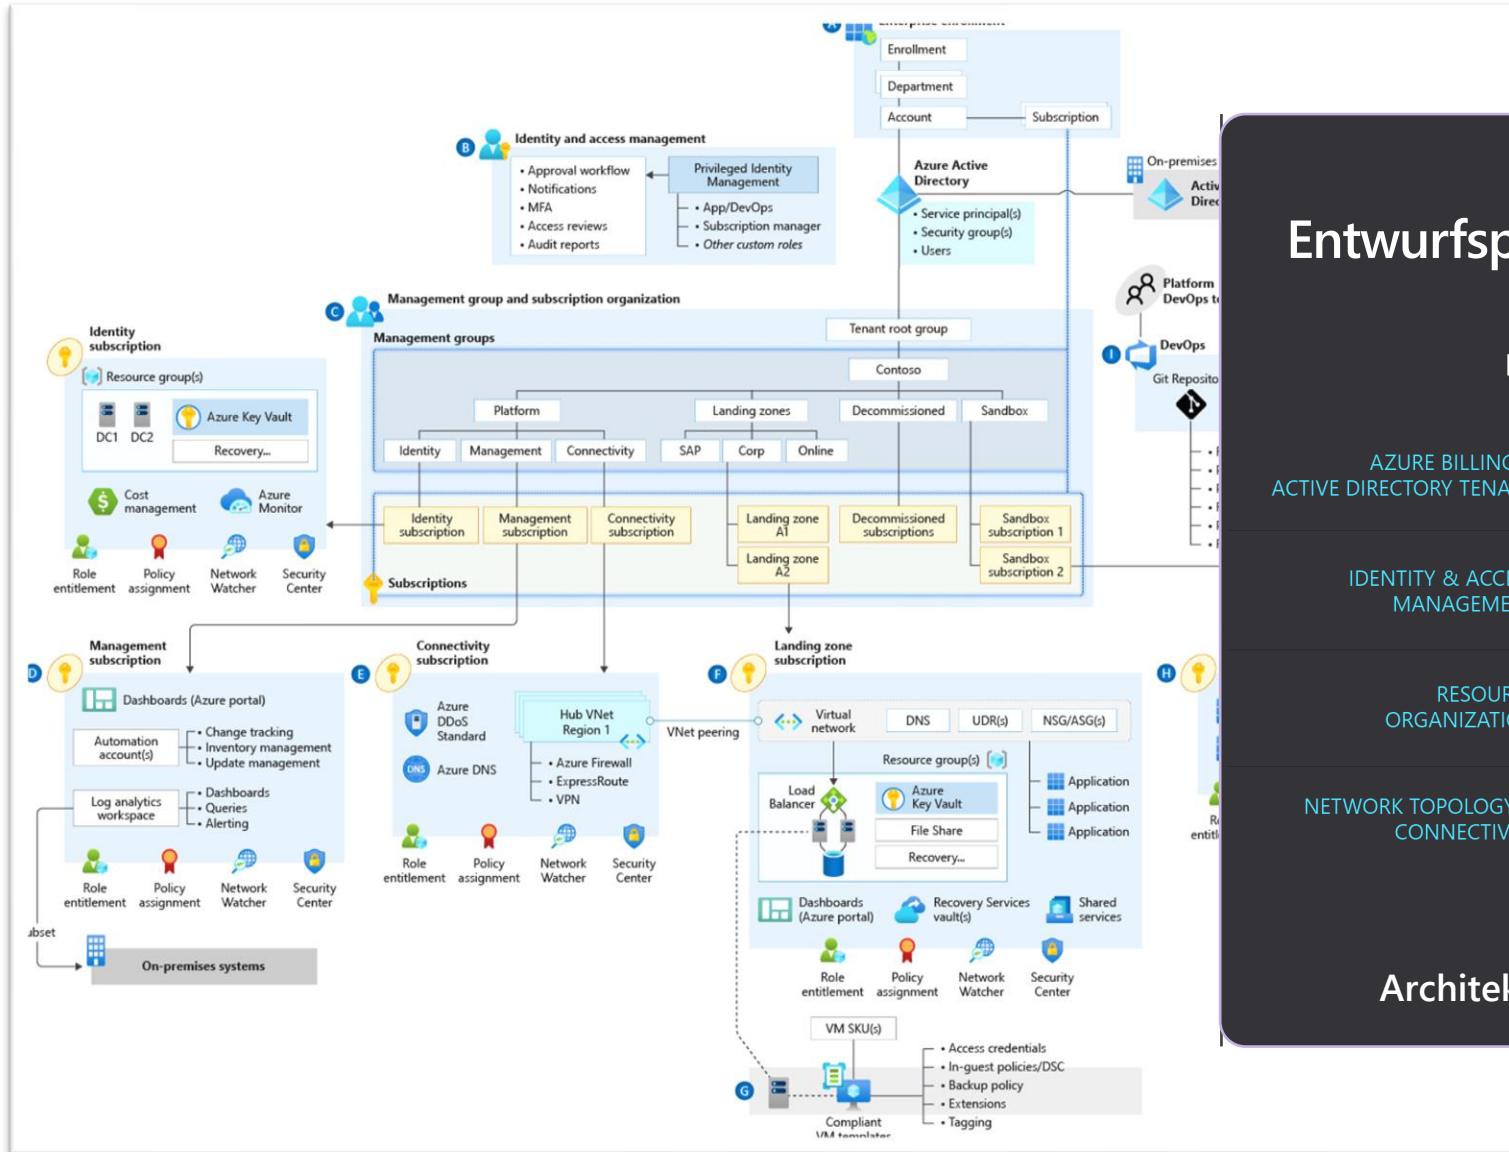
A
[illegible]
Enrollment
Department
Account
Subscription

B
Identity and access management
• Approval workflow
• Notifications
• MFA
• Access reviews
• Audit reports
Privileged Identity Management
• App/DevOps
• Subscription manager
• Other custom roles

Azure Active Directory
• Service principal(s)
• Security group(s)
• Users

On-premises
Activ
Direc

Platform
DevOps t

I
DevOps
Git Reposito

C
Management group and subscription organization
Management groups
Tenant root group
Contoso
Platform
Landing zones
Decommissioned
Sandbox
Identity
Management
Connectivity
SAP
Corp
Online
Identity subscription
Management subscription
Connectivity subscription
Landing zone A1
Landing zone A2
Decommissioned subscriptions
Sandbox subscription 1
Sandbox subscription 2
Subscriptions

Identity subscription
Resource group(s)
DC1
DC2
Azure Key Vault
Recovery...
Cost management
Azure Monitor
Role entitlement
Policy assignment
Network Watcher
Security Center

D
Management subscription
Dashboards (Azure portal)
Automation account(s)
• Change tracking
• Inventory management
• Update management
Log analytics workspace
• Dashboards
• Queries
• Alerting
Role entitlement
Policy assignment
Network Watcher
Security Center

ubset
On-premises systems

E
Connectivity subscription
Azure DDoS Standard
Azure DNS
Hub VNet Region 1
• Azure Firewall
• ExpressRoute
• VPN
VNet peering
Role entitlement
Policy assignment
Network Watcher
Security Center

F
Landing zone subscription
Virtual network
DNS
UDR(s)
NSG/ASG(s)
Resource group(s)
Load Balancer
Azure Key Vault
File Share
Recovery...
Application
Application
Application
Dashboards (Azure portal)
Recovery Services vault(s)
Shared services
Role entitlement
Policy assignment
Network Watcher
Security Center

VM SKU(s)
• Access credentials
• In-guest policies/DSC
• Backup policy
• Extensions
• Tagging
G
Compliant VM templates

H
Ro
entitl

Entwurfsp
AZURE BILLING
ACTIVE DIRECTORY TENA
IDENTITY & ACC
MANAGEME
RESOUR
ORGANIZATI
NETWORK TOPOLOGY
CONNECTIV
Architek